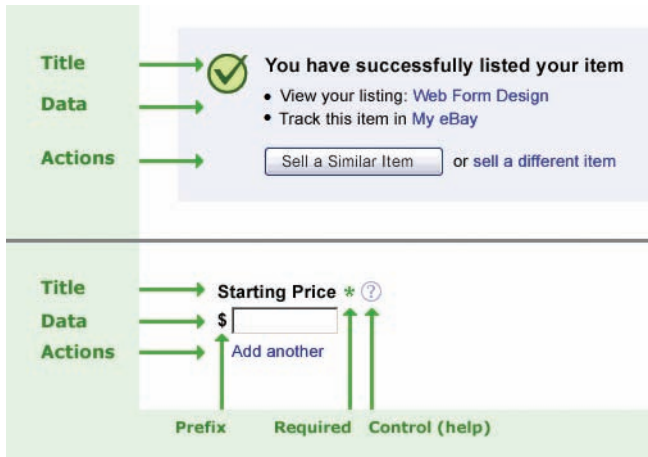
Title

Data

Actions

You have successfully listed your item

• View your listing: Web Form Design
• Track this item in My eBay

Sell a Similar Item or sell a different item

Title

Data

Actions

Starting Price * ?

$

Add another

Prefix

Required

Control (help)